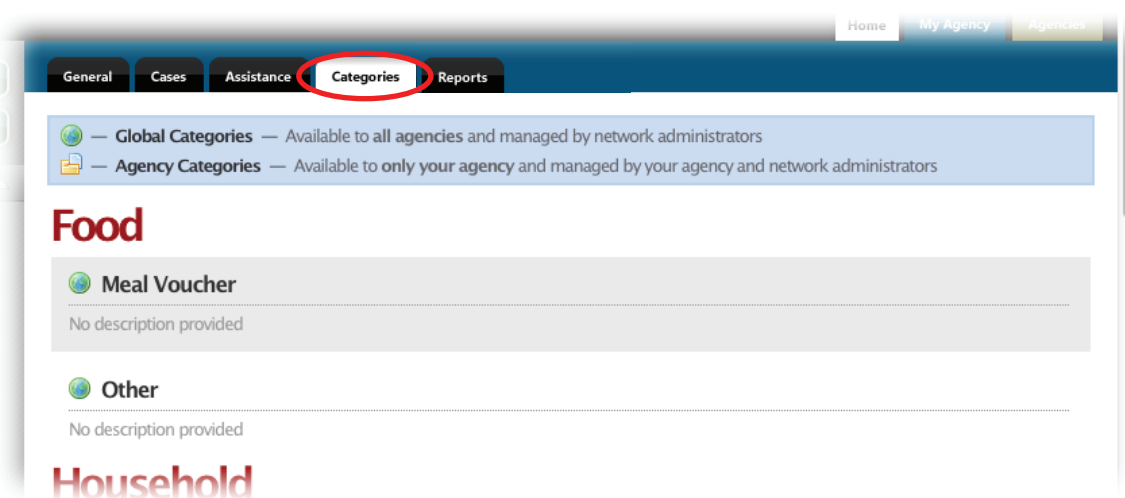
Home My Agency Agencies

General Cases Assistance Categories Reports

— Global Categories — Available to all agencies and managed by network administrators
— Agency Categories — Available to only your agency and managed by your agency and network administrators

Food

Meal Voucher

No description provided

Other

No description provided

Household